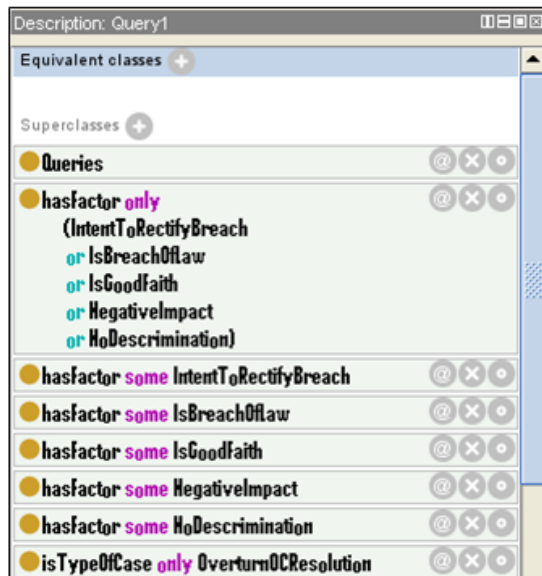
Description: Query1

Equivalent classes

Superclasses

Queries

hasFactor only (IntentToRectifyBreach or IsBreachOfLaw or IsGoodFaith or NegativeImpact or NoDescrimination)

hasFactor some IntentToRectifyBreach

hasFactor some IsBreachOfLaw

hasFactor some IsGoodFaith

hasFactor some NegativeImpact

hasFactor some NoDescrimination

isTypeOfCase only OverturnOCResolution